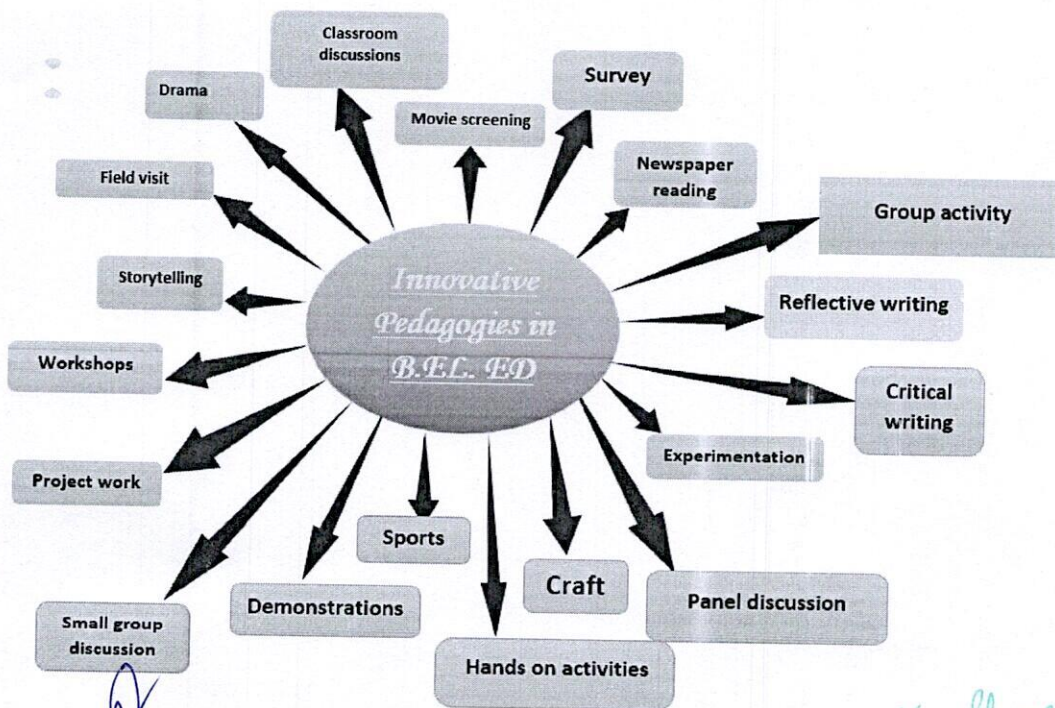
Innovative Pedagogies in B.EL. ED

Classroom discussions

Drama

Movie screening

Survey

Field visit

Newspaper reading

Group activity

Storytelling

Reflective writing

Workshops

Critical writing

Experimentation

Project work

Sports

Craft

Small group discussion

Demonstrations

Panel discussion

Hands on activities